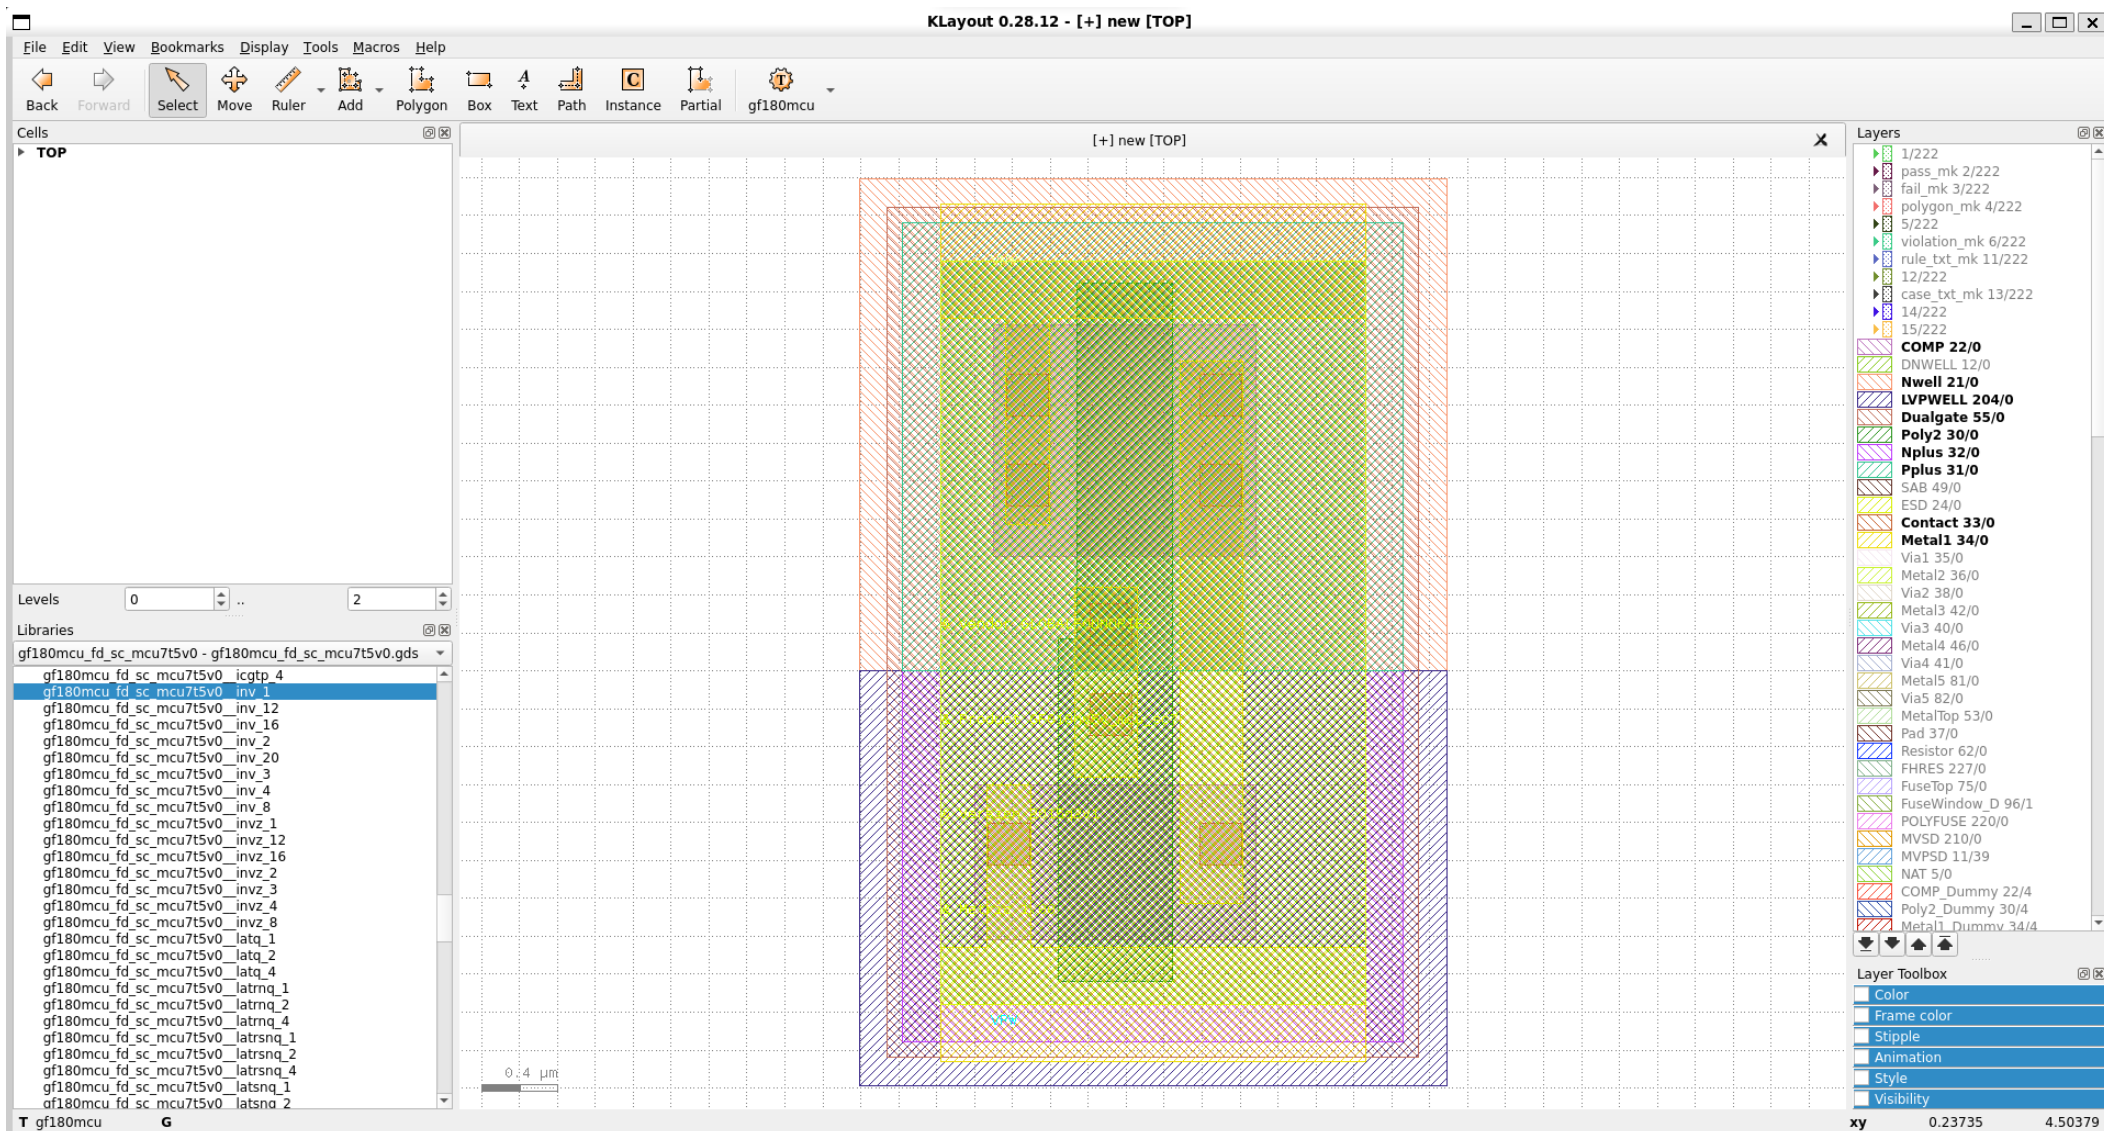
KLayout 0.28.12 - [+] new [TOP]

File Edit View Bookmarks Display Tools Macros Help

Back Forward Select Move Ruler Add Polygon Box Text Path Instance Partial gf180mcu

Cells

TOP

[+] new [TOP]

Levels 0 .. 2

Libraries

gf180mcu_fd_sc_mcu7t5v0 - gf180mcu_fd_sc_mcu7t5v0.gds

gf180mcu_fd_sc_mcu7t5v0__icgtp_4
gf180mcu_fd_sc_mcu7t5v0__inv_1
gf180mcu_fd_sc_mcu7t5v0__inv_12
gf180mcu_fd_sc_mcu7t5v0__inv_16
gf180mcu_fd_sc_mcu7t5v0__inv_2
gf180mcu_fd_sc_mcu7t5v0__inv_20
gf180mcu_fd_sc_mcu7t5v0__inv_3
gf180mcu_fd_sc_mcu7t5v0__inv_4
gf180mcu_fd_sc_mcu7t5v0__inv_8
gf180mcu_fd_sc_mcu7t5v0__invz_1
gf180mcu_fd_sc_mcu7t5v0__invz_12
gf180mcu_fd_sc_mcu7t5v0__invz_16
gf180mcu_fd_sc_mcu7t5v0__invz_2
gf180mcu_fd_sc_mcu7t5v0__invz_3
gf180mcu_fd_sc_mcu7t5v0__invz_4
gf180mcu_fd_sc_mcu7t5v0__invz_8
gf180mcu_fd_sc_mcu7t5v0__latq_1
gf180mcu_fd_sc_mcu7t5v0__latq_2
gf180mcu_fd_sc_mcu7t5v0__latq_4
gf180mcu_fd_sc_mcu7t5v0__latrnq_1
gf180mcu_fd_sc_mcu7t5v0__latrnq_2
gf180mcu_fd_sc_mcu7t5v0__latrnq_4
gf180mcu_fd_sc_mcu7t5v0__latrsnq_1
gf180mcu_fd_sc_mcu7t5v0__latrsnq_2
gf180mcu_fd_sc_mcu7t5v0__latrsnq_4
gf180mcu_fd_sc_mcu7t5v0__latsnq_1
gf180mcu_fd_sc_mcu7t5v0__latsnq_2

0.4 µm

Layers

1/222
pass_mk 2/222
fail_mk 3/222
polygon_mk 4/222
5/222
violation_mk 6/222
rule_txt_mk 11/222
12/222
case_txt_mk 13/222
14/222
15/222
COMP 22/0
DNWELL 12/0
Nwell 21/0
LVPWELL 204/0
Dualgate 55/0
Poly2 30/0
Nplus 32/0
Pplus 31/0
SAB 49/0
ESD 24/0
Contact 33/0
Metal1 34/0
Via1 35/0
Metal2 36/0
Via2 38/0
Metal3 42/0
Via3 40/0
Metal4 46/0
Via4 41/0
Metal5 81/0
Via5 82/0
MetalTop 53/0
Pad 37/0
Resistor 62/0
FHRES 227/0
FuseTop 75/0
FuseWindow_D 96/1
POLYFUSE 220/0
MVSD 210/0
MVPSD 11/39
NAT 5/0
COMP_Dummy 22/4
Poly2_Dummy 30/4
Metal1_Dummy 34/4

Layer Toolbox

Color
Frame color
Stipple
Animation
Style
Visibility

T gf180mcu G

xy 0.23735 4.50379